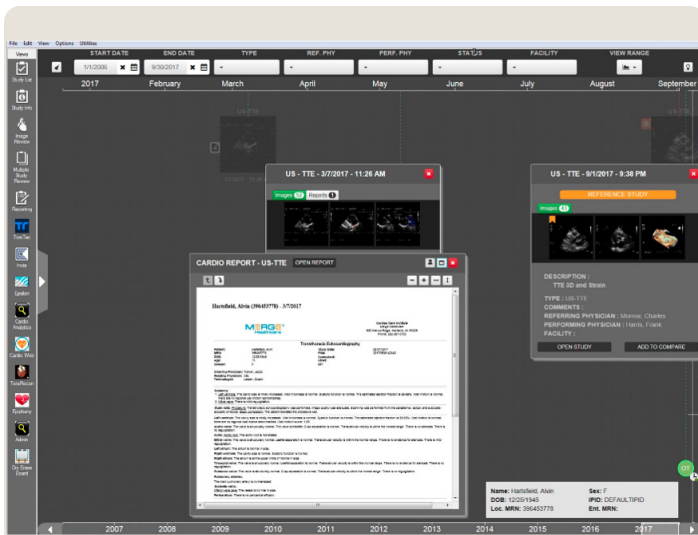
File Edit View Options Utilities

Views

START DATE 1/1/2006
END DATE 9/30/2017
TYPE
REF. PHY
PERF. PHY
STATUS
FACILITY
VIEW RANGE

2017 February March April May June July August September

Study List
Study Info
Image Review
Multiple Study Review
Reporting
TomTec
Inote
Epsilon
Cardio Analytics
Cardio Web
TomoRecon
Epiphany
Admin
Dry Erase Board

US - TTE - 3/7/2017 - 11:26 AM
Images 12 Reports 1

US - TTE - 9/1/2017 - 9:38 PM
REFERENCE STUDY
Images 41

DESCRIPTION :
TTE 3D and Strain
TYPE : US-TTE
COMMENTS :
REFERRING PHYSICIAN : Morrow, Charles
PERFORMING PHYSICIAN : Harris, Frank
FACILITY :
OPEN STUDY
ADD TO COMPARE

CARDIO REPORT - US-TTE OPEN REPORT

Hartsfield, Alvin (396453778) - 3/7/2017

MERGE healthcare

Transthoracic Echocardiography

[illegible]

Name: Hartsfield, Alvin
DOB: 12/25/1949
Loc. MRN: 396453778
Sex: F
IPID: DEFAULTIPID
Ent. MRN:

2007 2008 2009 2010 2011 2012 2013 2014 2015 2016 2017